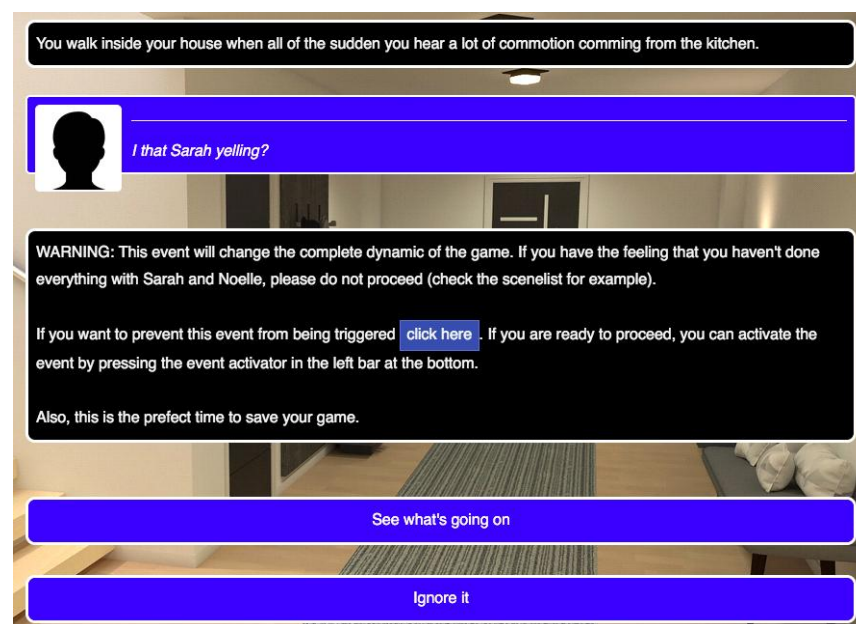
You walk inside your house when all of the sudden you hear a lot of commotion comming from the kitchen.

I that Sarah yelling?

WARNING: This event will change the complete dynamic of the game. If you have the feeling that you haven't done everything with Sarah and Noelle, please do not proceed (check the scenelist for example).

If you want to prevent this event from being triggered click here. If you are ready to proceed, you can activate the event by pressing the event activator in the left bar at the bottom.

Also, this is the prefect time to save your game.

See what's going on

Ignore it